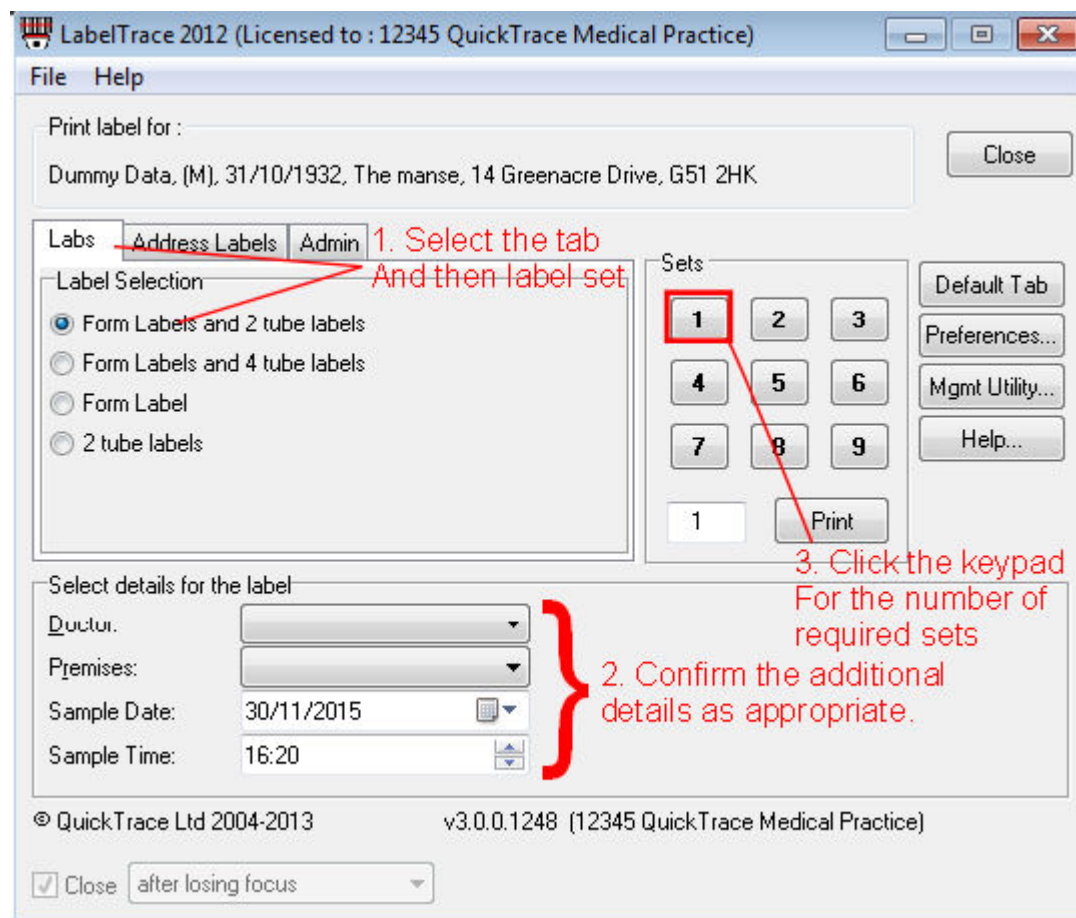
LabelTrace 2012 (Licensed to : 12345 QuickTrace Medical Practice)

File Help

Print label for :

Dummy Data, (M), 31/10/1932, The manse, 14 Greenacre Drive, G51 2HK

Close

Labs | Address Labels | Admin

1. Select the tab
And then label set

Label Selection

Form Labels and 2 tube labels
Form Labels and 4 tube labels
Form Label
2 tube labels

Sets

1 2 3
4 5 6
7 8 9

1 Print

Default Tab
Preferences...
Mgmt Utility...
Help...

3. Click the keypad
For the number of required sets

Select details for the label

Doctor:
Premises:
Sample Date: 30/11/2015
Sample Time: 16:20

2. Confirm the additional details as appropriate.

© QuickTrace Ltd 2004-2013

v3.0.0.1248 (12345 QuickTrace Medical Practice)

Close after losing focus